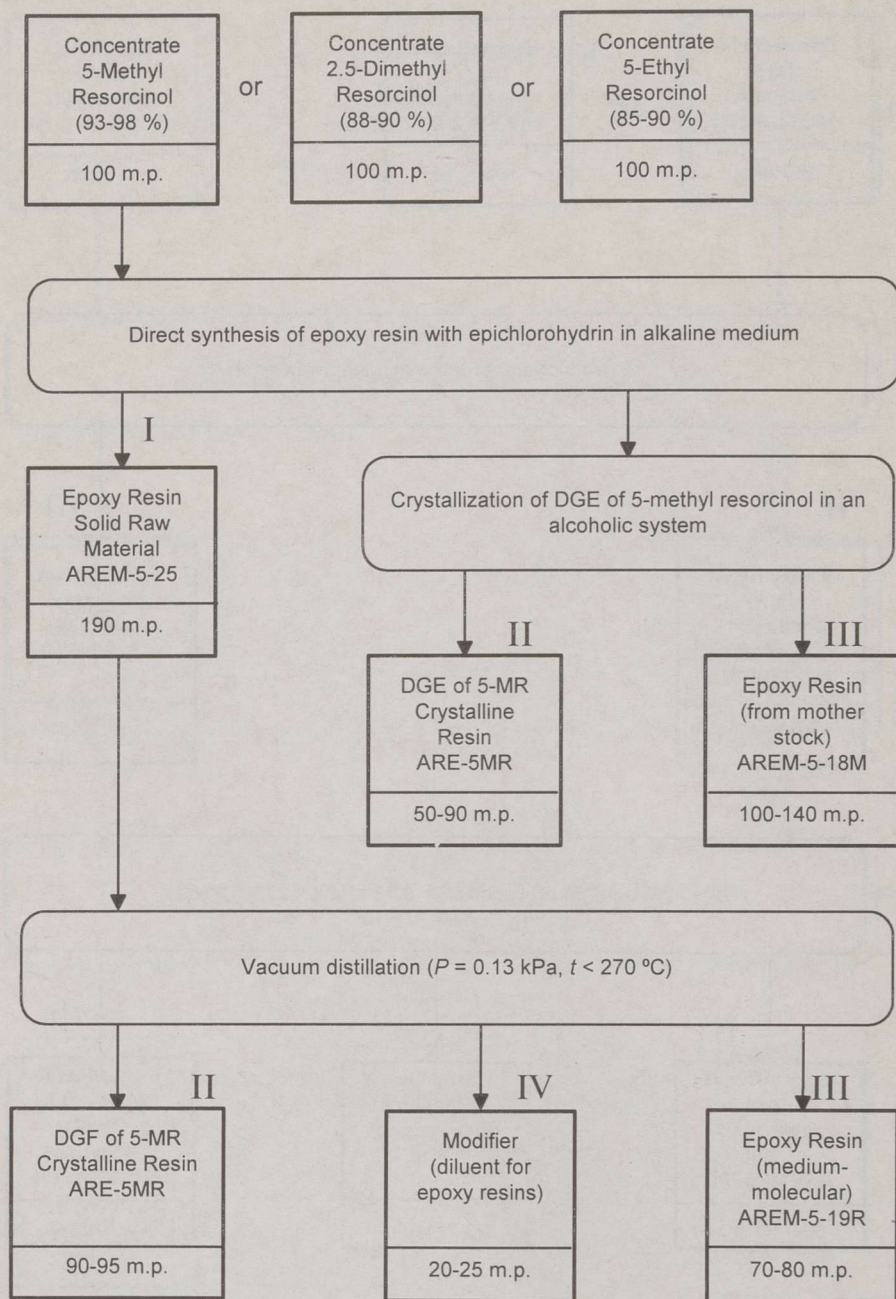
Concentrate 5-Methyl Resorcinol (93-98 %)

100 m.p.

or

Concentrate 2.5-Dimethyl Resorcinol (88-90 %)

100 m.p.

or

Concentrate 5-Ethyl Resorcinol (85-90 %)

100 m.p.

Direct synthesis of epoxy resin with epichlorohydrin in alkaline medium

I

Epoxy Resin Solid Raw Material AREM-5-25

190 m.p.

Crystallization of DGE of 5-methyl resorcinol in an alcoholic system

II

DGE of 5-MR Crystalline Resin ARE-5MR

50-90 m.p.

III

Epoxy Resin (from mother stock) AREM-5-18M

100-140 m.p.

Vacuum distillation ($P$ = 0.13 kPa, $t$ < 270 ºC)

II

DGF of 5-MR Crystalline Resin ARE-5MR

90-95 m.p.

IV

Modifier (diluent for epoxy resins)

20-25 m.p.

III

Epoxy Resin (medium-molecular) AREM-5-19R

70-80 m.p.